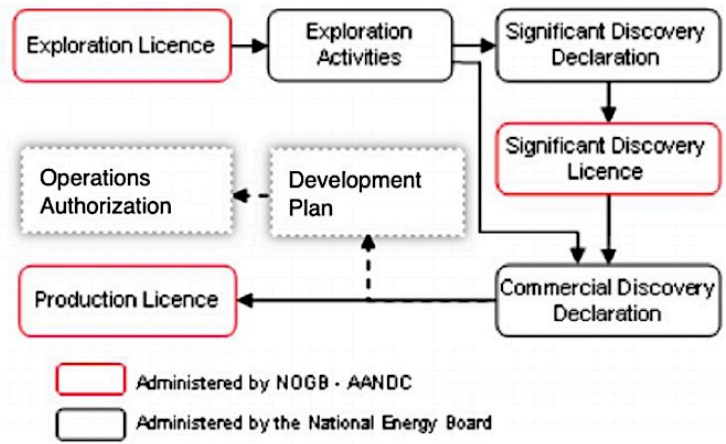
Exploration Licence

Exploration Activities

Significant Discovery Declaration

Significant Discovery Licence

Operations Authorization

Development Plan

Production Licence

Commercial Discovery Declaration

Administered by NOGB - AANDC

Administered by the National Energy Board